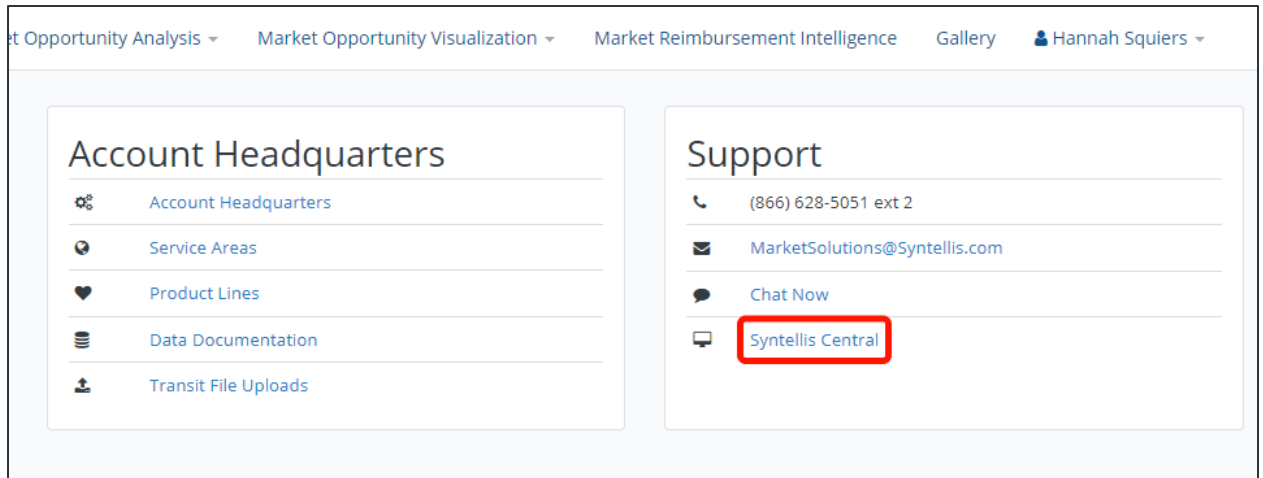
t Opportunity Analysis ▾ Market Opportunity Visualization ▾ Market Reimbursement Intelligence Gallery Hannah Squiers ▾

Account Headquarters

Account Headquarters

Service Areas

Product Lines

Data Documentation

Transit File Uploads

Support

(866) 628-5051 ext 2

MarketSolutions@Syntellis.com

Chat Now

Syntellis Central